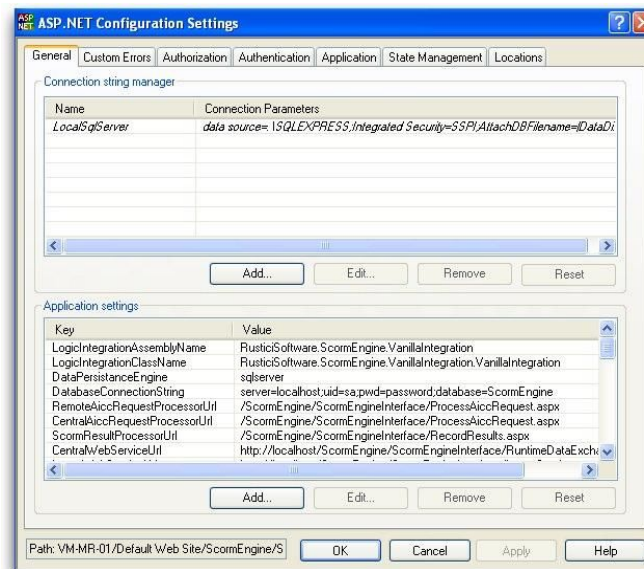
ASP.NET Configuration Settings

General | Custom Errors | Authorization | Authentication | Application | State Management | Locations

Connection string manager

| Name | Connection Parameters |
|---|---|
| LocalSqlServer | data source=.\SQLEXPRESS;Integrated Security=SSPI;AttachDBFilename=|DataDi |

Add... Edit... Remove Reset

Application settings

| Key | Value |
|---|---|
| LogicIntegrationAssemblyName | RusticiSoftware.ScormEngine.VanillaIntegration |
| LogicIntegrationClassName | RusticiSoftware.ScormEngine.VanillaIntegration.VanillaIntegration |
| DataPersistanceEngine | sqlserver |
| DatabaseConnectionString | server=localhost;uid=sa;pwd=password;database=ScormEngine |
| RemoteAiccRequestProcessorUrl | /ScormEngine/ScormEngineInterface/ProcessAiccRequest.aspx |
| CentralAiccRequestProcessorUrl | /ScormEngine/ScormEngineInterface/ProcessAiccRequest.aspx |
| ScormResultProcessorUrl | /ScormEngine/ScormEngineInterface/RecordResults.aspx |
| CentralWebServiceUrl | http://localhost/ScormEngine/ScormEngineInterface/RuntimeDataExcha |

Add... Edit... Remove Reset

Path: VM-MR-01/Default Web Site/ScormEngine/S

OK Cancel Apply Help